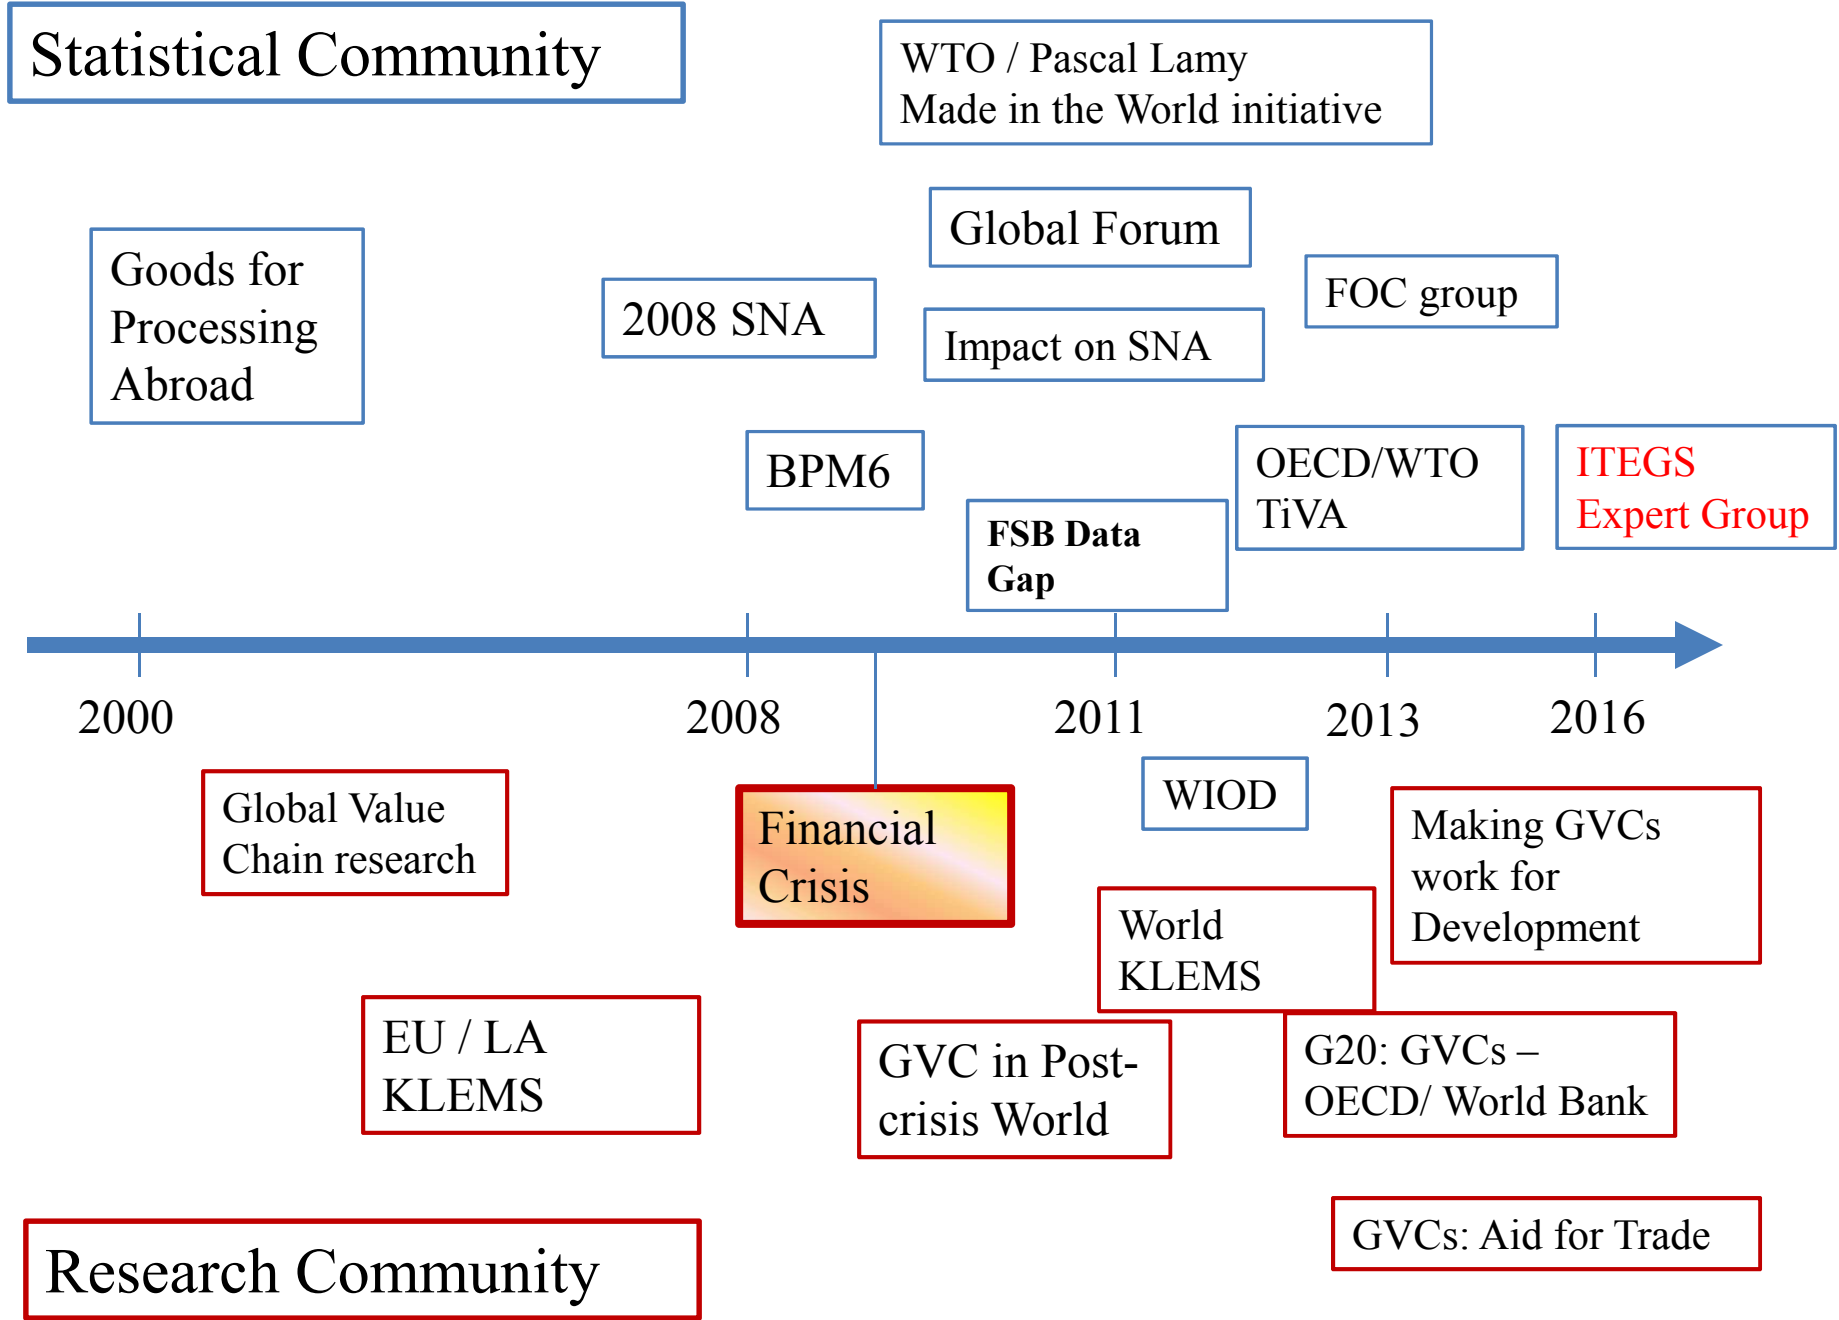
Statistical Community

WTO / Pascal Lamy
Made in the World initiative

Global Forum

Goods for Processing Abroad

2008 SNA

Impact on SNA

FOC group

BPM6

OECD/WTO TiVA

ITEGS Expert Group

FSB Data Gap

2000

2008

2011

2013

2016

WIOD

Global Value Chain research

Financial Crisis

Making GVCs work for Development

World KLEMS

EU / LA KLEMS

GVC in Post-crisis World

G20: GVCs – OECD/ World Bank

GVCs: Aid for Trade

Research Community